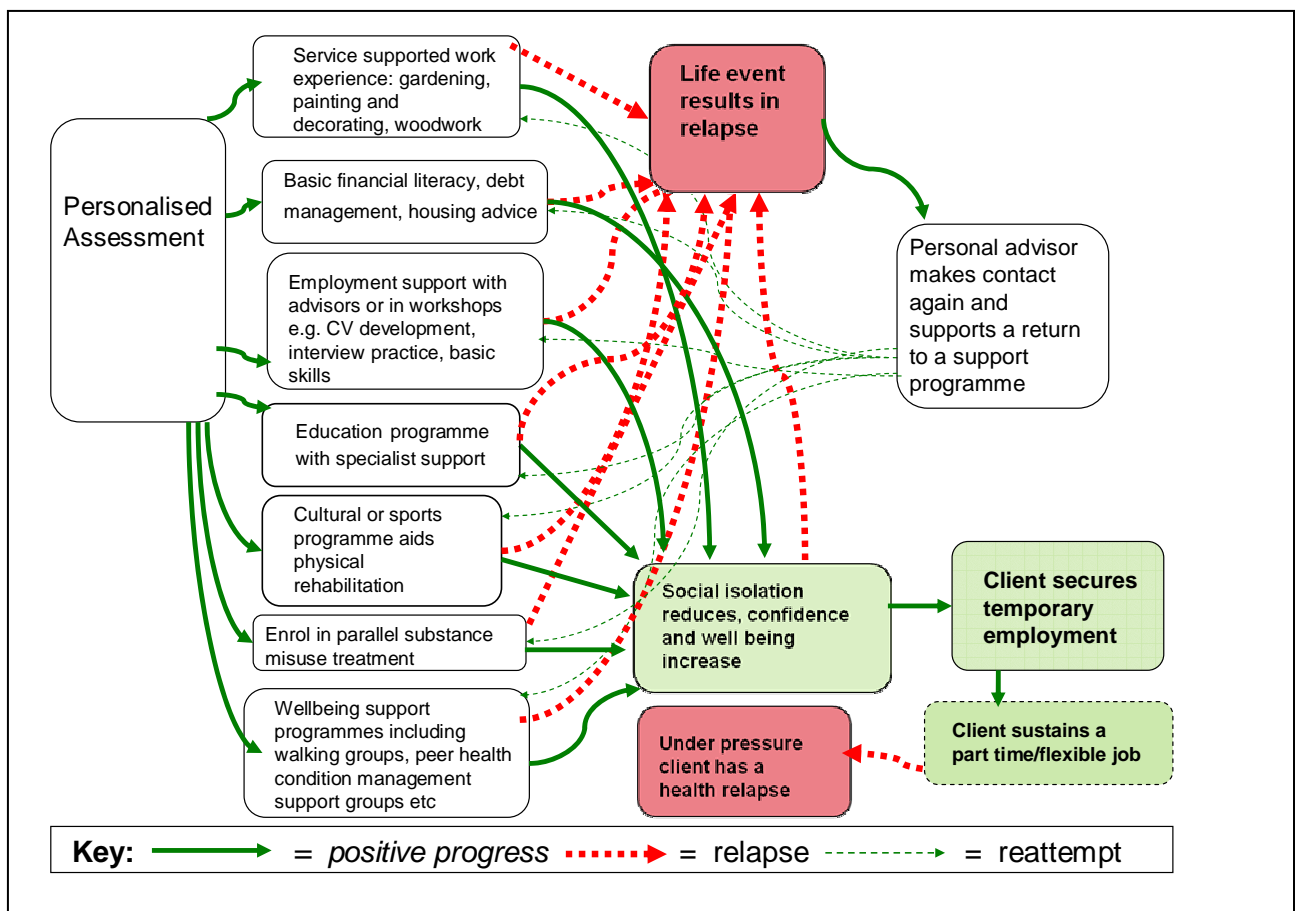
Personalised Assessment

Service supported work experience: gardening, painting and decorating, woodwork

Basic financial literacy, debt management, housing advice

Employment support with advisors or in workshops e.g. CV development, interview practice, basic skills

Education programme with specialist support

Cultural or sports programme aids physical rehabilitation

Enrol in parallel substance misuse treatment

Wellbeing support programmes including walking groups, peer health condition management support groups etc

Life event results in relapse

Personal advisor makes contact again and supports a return to a support programme

Social isolation reduces, confidence and well being increase

Client secures temporary employment

Client sustains a part time/flexible job

Under pressure client has a health relapse

Key: = positive progress = relapse = reattempt